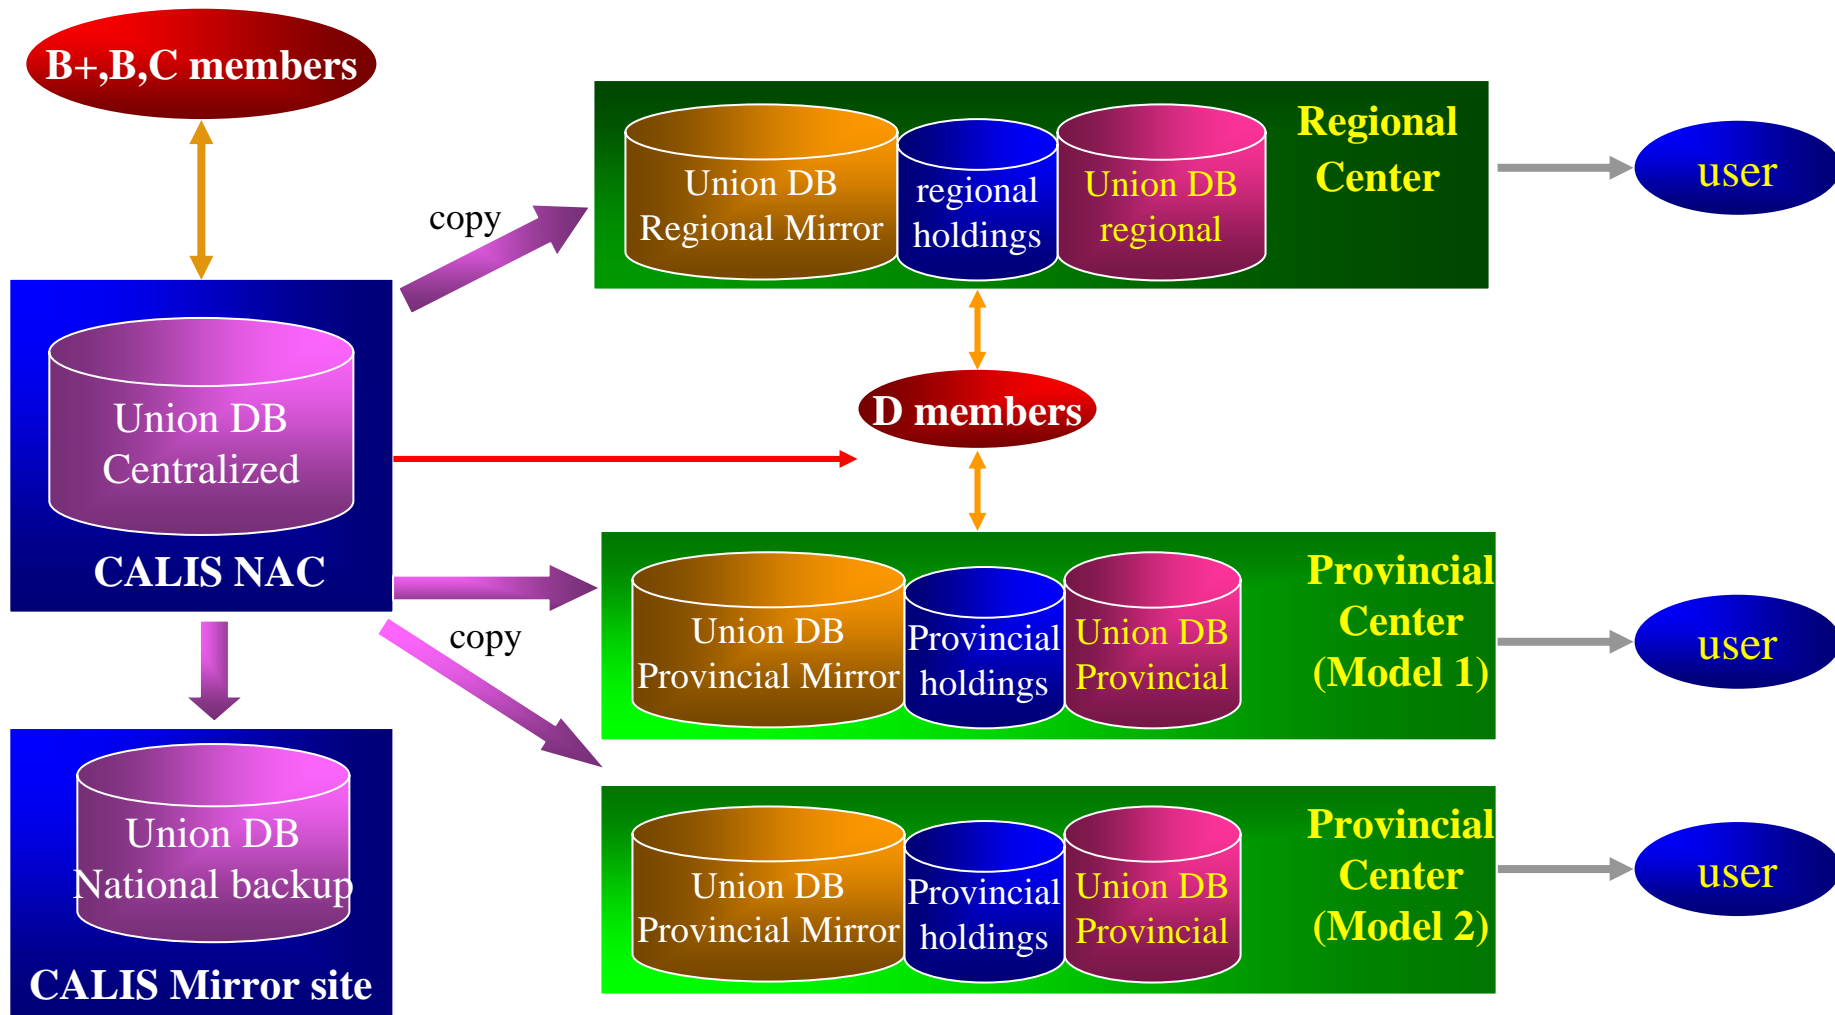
B+,B,C members

copy

Union DB
Regional Mirror

regional
holdings

Union DB
regional

Regional
Center

user

Union DB
Centralized

CALIS NAC

D members

copy

Union DB
Provincial Mirror

Provincial
holdings

Union DB
Provincial

Provincial
Center
(Model 1)

user

Union DB
National backup

CALIS Mirror site

Union DB
Provincial Mirror

Provincial
holdings

Union DB
Provincial

Provincial
Center
(Model 2)

user